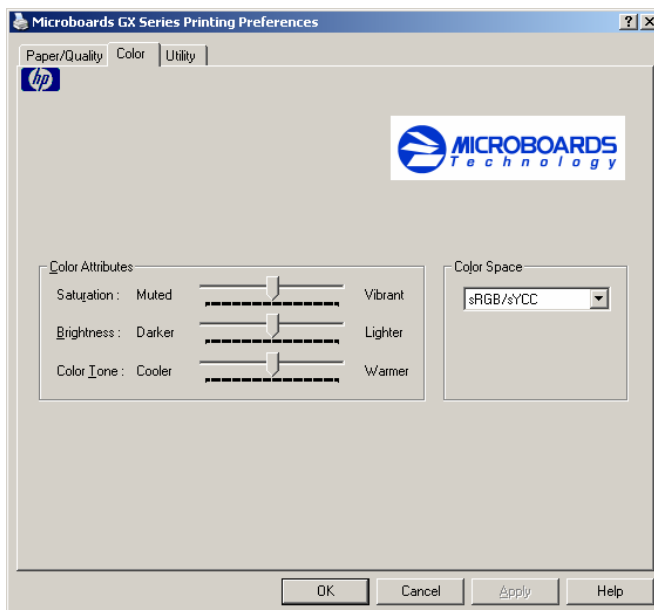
Microboards GX Series Printing Preferences

?

X

Paper/Quality

Color

Utility

hp

MICROBOARDS Technology

Color Attributes

Saturation : Muted Vibrant

Brightness : Darker Lighter

Color Tone : Cooler Warmer

Color Space

sRGB/sYCC

OK

Cancel

Apply

Help